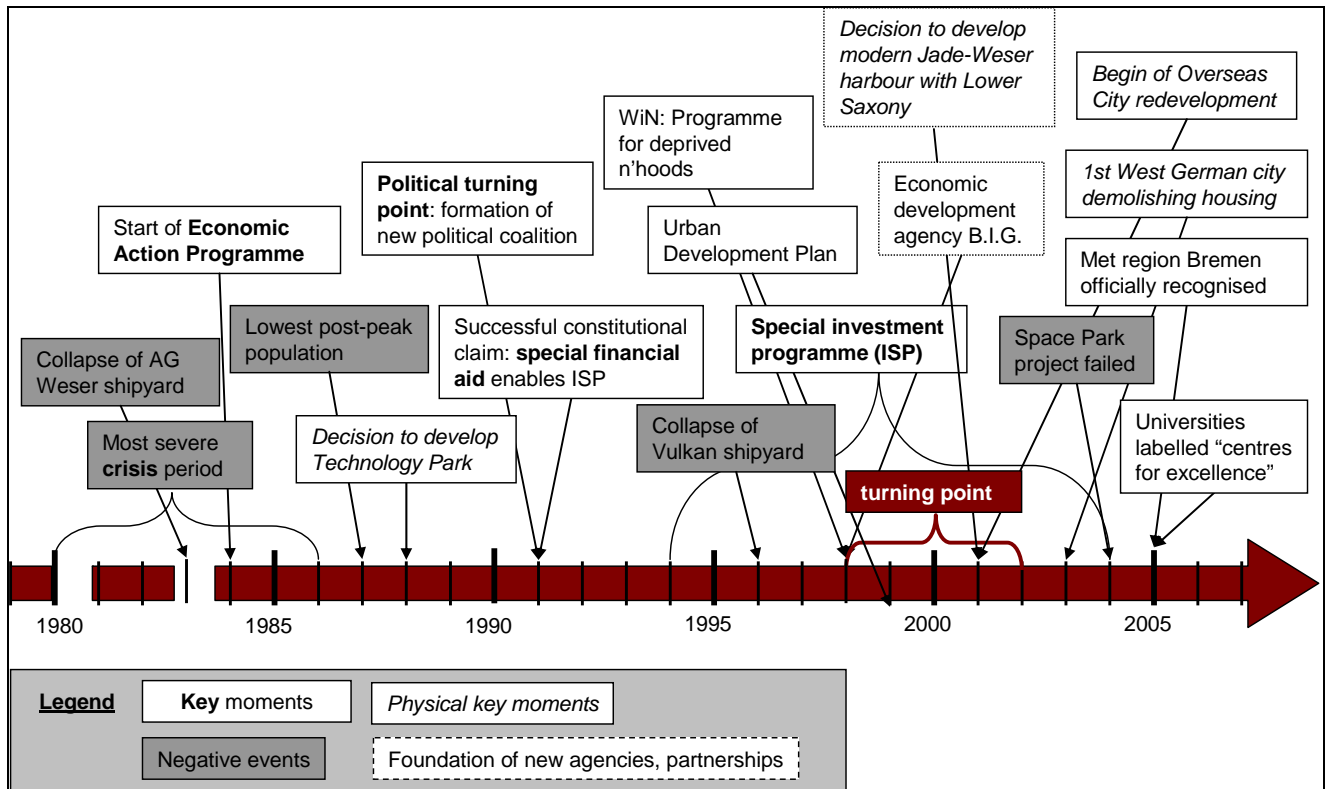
Decision to develop modern Jade-Weser harbour with Lower Saxony

Begin of Overseas City redevelopment

WiN: Programme for deprived n'hoods

1st West German city demolishing housing

Political turning point: formation of new political coalition

Economic development agency B.I.G.

Start of Economic Action Programme

Urban Development Plan

Met region Bremen officially recognised

Lowest post-peak population

Successful constitutional claim: special financial aid enables ISP

Special investment programme (ISP)

Space Park project failed

Collapse of AG Weser shipyard

Universities labelled "centres for excellence"

Most severe crisis period

Decision to develop Technology Park

Collapse of Vulkan shipyard

turning point

1980

1985

1990

1995

2000

2005

Legend

Key moments

Physical key moments

Negative events

Foundation of new agencies, partnerships